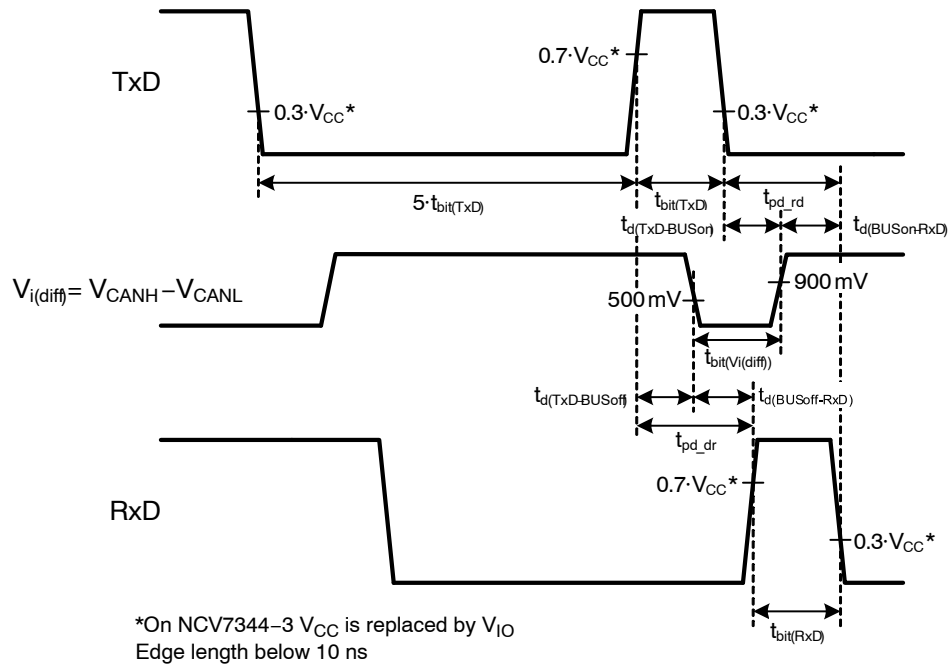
TxD

$0.3 \cdot V_{CC}$*

$0.7 \cdot V_{CC}$*

$0.3 \cdot V_{CC}$*

$5 \cdot t_{bit(TxD)}$

$t_{bit(TxD)}$

$t_{pd\_rd}$

$t_{d(TxD-BUSon)}$

$t_{d(BUSon-RxD)}$

$V_{i(diff)} = V_{CANH} - V_{CANL}$

500 mV

900 mV

$t_{bit(Vi(diff))}$

$t_{d(TxD-BUSoff)}$

$t_{d(BUSoff-RxD)}$

$t_{pd\_dr}$

RxD

$0.7 \cdot V_{CC}$*

$0.3 \cdot V_{CC}$*

$t_{bit(RxD)}$

*On NCV7344−3 $V_{CC}$ is replaced by $V_{IO}$
Edge length below 10 ns